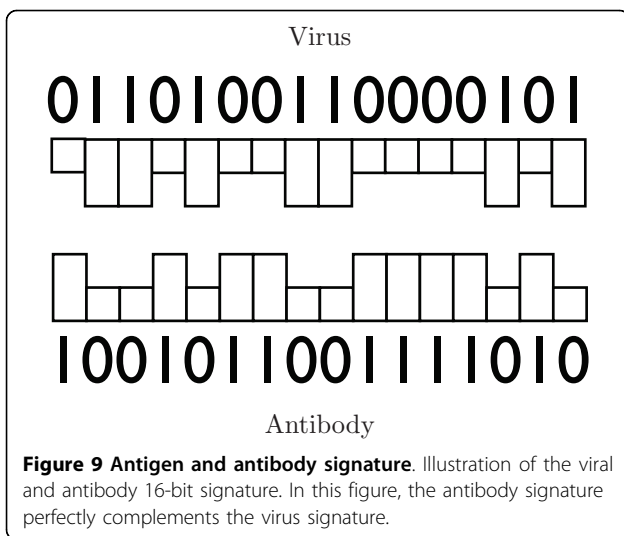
Virus

0110100110000101

1001011001111010

Antibody

**Figure 9 Antigen and antibody signature**. Illustration of the viral and antibody 16-bit signature. In this figure, the antibody signature perfectly complements the virus signature.